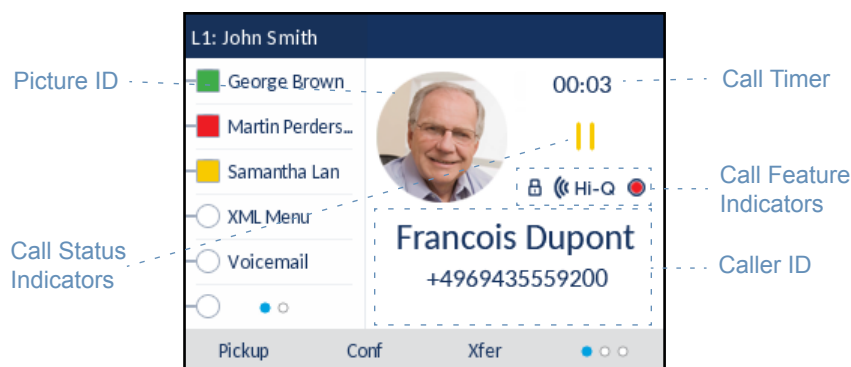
L1: John Smith

Picture ID

George Brown

Martin Perders...

Samantha Lan

XML Menu

Voicemail

00:03

Call Timer

Hi-Q

Call Feature Indicators

Call Status Indicators

Francois Dupont

+4969435559200

Caller ID

Pickup

Conf

Xfer